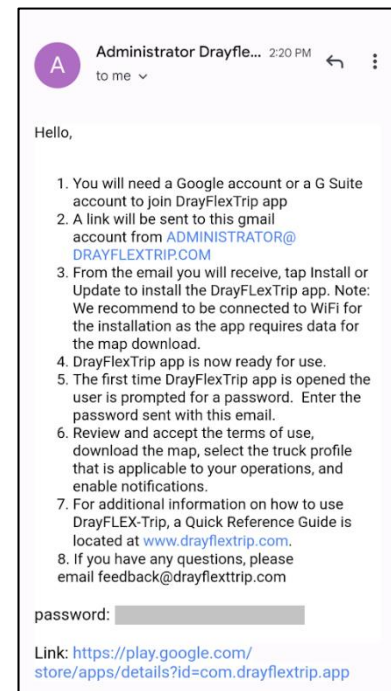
A

Administrator Drayfle... 2:20 PM

to me

Hello,

1. You will need a Google account or a G Suite account to join DrayFlexTrip app
2. A link will be sent to this gmail account from ADMINISTRATOR@DRAYFLEXTRIP.COM
3. From the email you will receive, tap Install or Update to install the DrayFLexTrip app. Note: We recommend to be connected to WiFi for the installation as the app requires data for the map download.
4. DrayFlexTrip app is now ready for use.
5. The first time DrayFlexTrip app is opened the user is prompted for a password. Enter the password sent with this email.
6. Review and accept the terms of use, download the map, select the truck profile that is applicable to your operations, and enable notifications.
7. For additional information on how to use DrayFLEX-Trip, a Quick Reference Guide is located at www.drayflextrip.com.
8. If you have any questions, please email feedback@drayflexttrip.com

password: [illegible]

Link: https://play.google.com/store/apps/details?id=com.drayflextrip.app